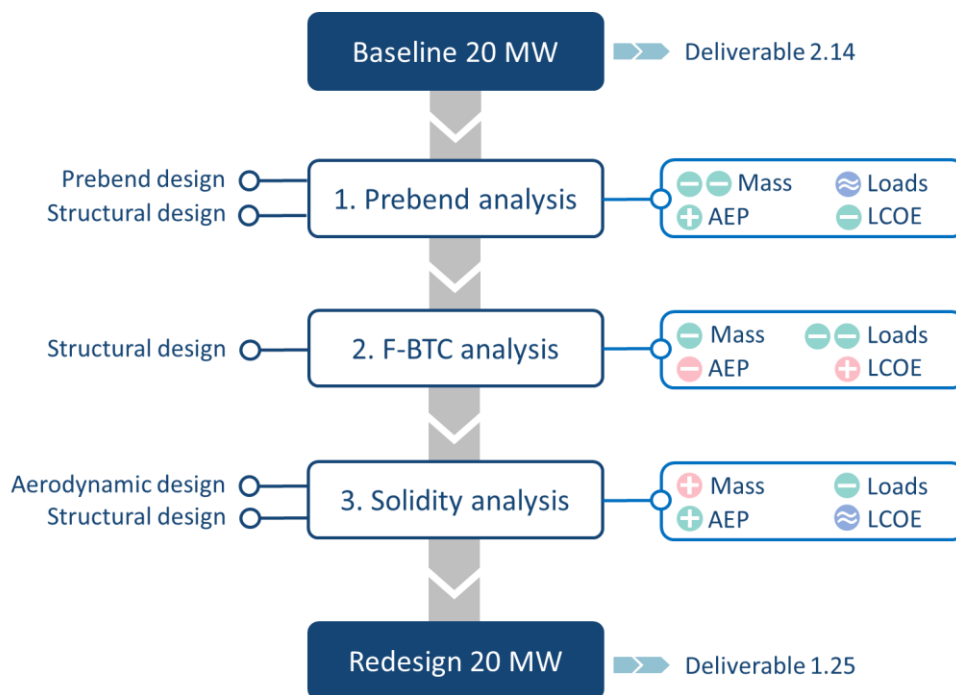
Baseline 20 MW

Deliverable 2.14

Prebend design
Structural design

1. Prebend analysis

Mass
Loads
AEP
LCOE

Structural design

2. F-BTC analysis

Mass
Loads
AEP
LCOE

Aerodynamic design
Structural design

3. Solidity analysis

Mass
Loads
AEP
LCOE

Redesign 20 MW

Deliverable 1.25